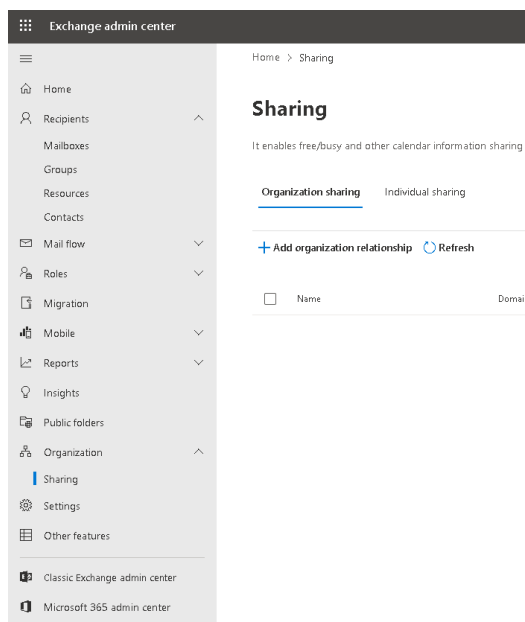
Exchange admin center

Home
Recipients
Mailboxes
Groups
Resources
Contacts
Mail flow
Roles
Migration
Mobile
Reports
Insights
Public folders
Organization
Sharing
Settings
Other features
Classic Exchange admin center
Microsoft 365 admin center

Home > Sharing

Sharing

It enables free/busy and other calendar information sharing

Organization sharing Individual sharing

+ Add organization relationship Refresh

| Name | Domai |
|---|---|